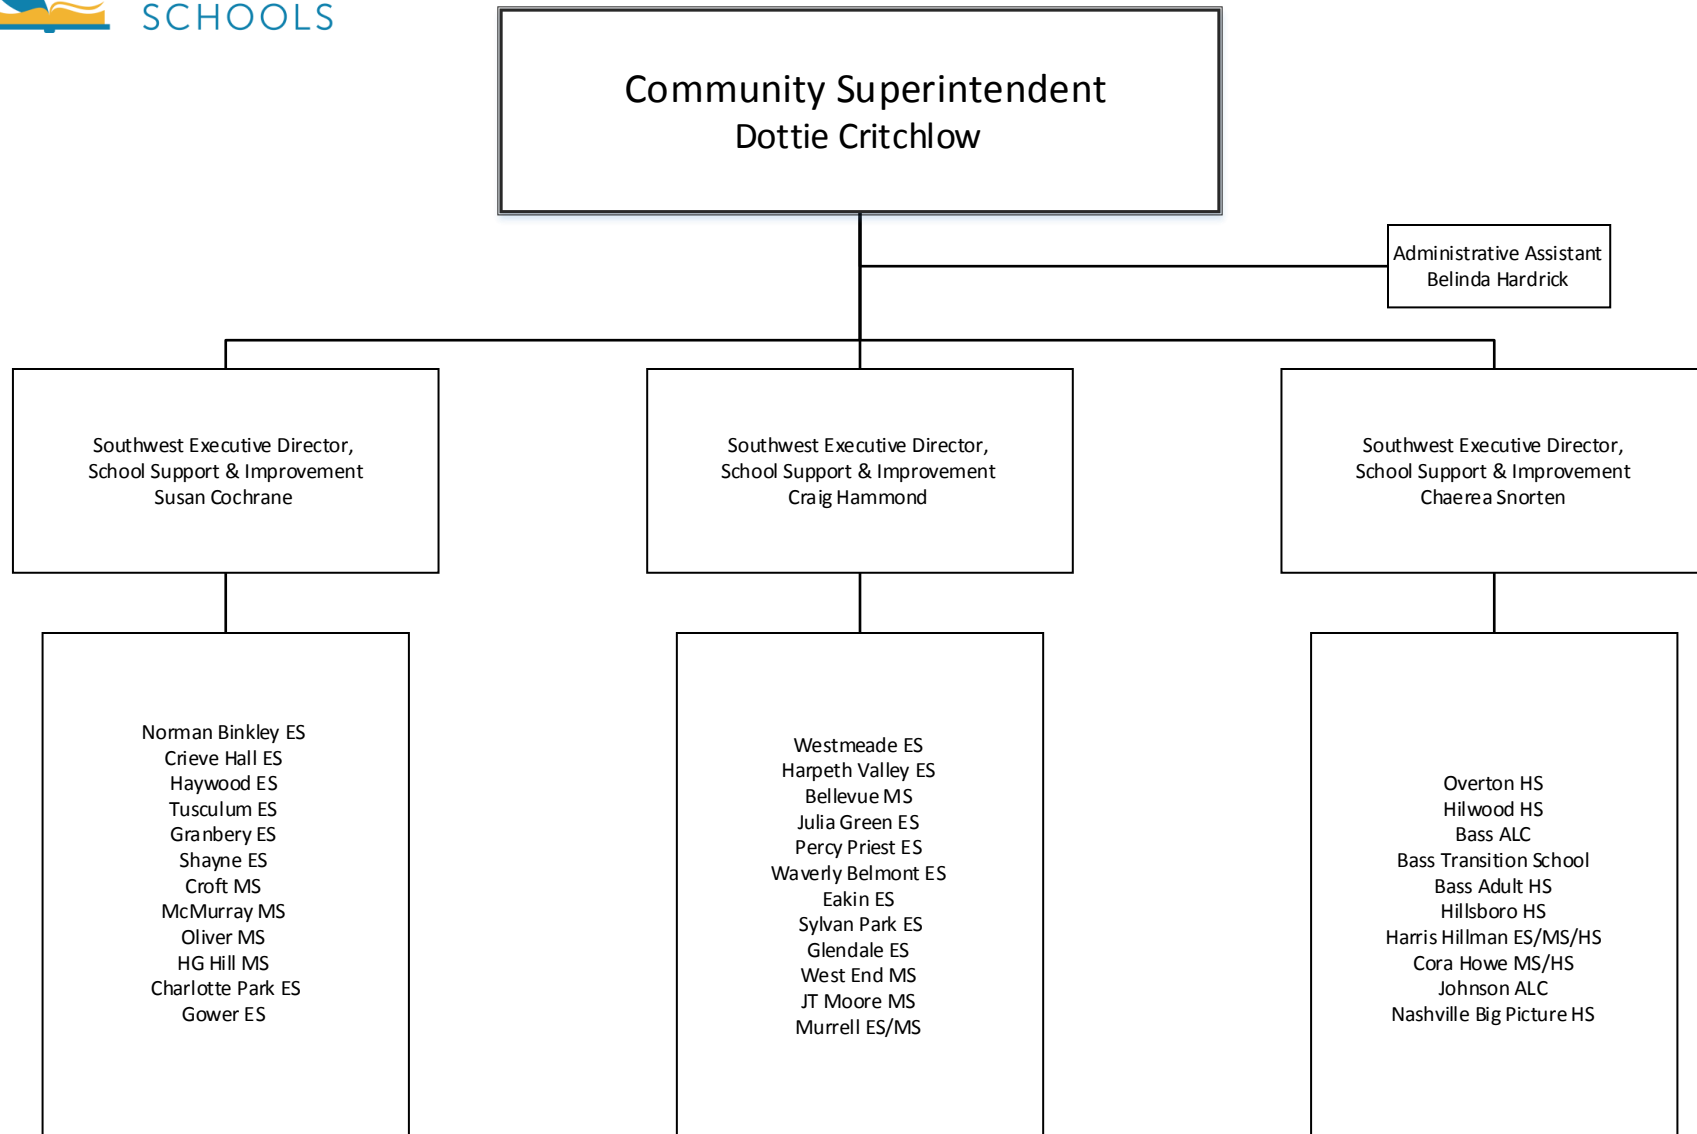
SCHOOLS

Community Superintendent
Dottie Critchlow

Administrative Assistant
Belinda Hardrick

Southwest Executive Director,
School Support & Improvement
Susan Cochrane

Southwest Executive Director,
School Support & Improvement
Craig Hammond

Southwest Executive Director,
School Support & Improvement
Chaerea Snorten

Norman Binkley ES
Crieve Hall ES
Haywood ES
Tusculum ES
Granbery ES
Shayne ES
Croft MS
McMurray MS
Oliver MS
HG Hill MS
Charlotte Park ES
Gower ES

Westmeade ES
Harpeth Valley ES
Bellevue MS
Julia Green ES
Percy Priest ES
Waverly Belmont ES
Eakin ES
Sylvan Park ES
Glendale ES
West End MS
JT Moore MS
Murrell ES/MS

Overton HS
Hilwood HS
Bass ALC
Bass Transition School
Bass Adult HS
Hillsboro HS
Harris Hillman ES/MS/HS
Cora Howe MS/HS
Johnson ALC
Nashville Big Picture HS